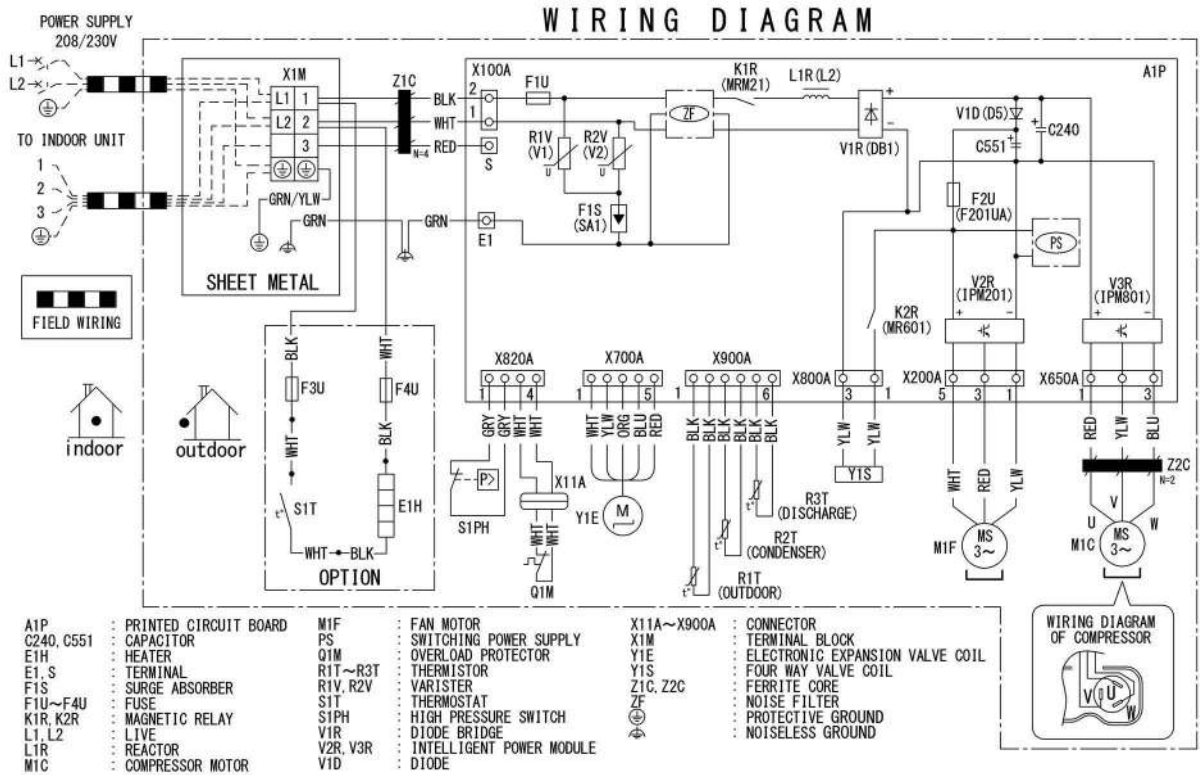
WIRING DIAGRAM

POWER SUPPLY
208/230V
L1
L2

TO INDOOR UNIT
1
2
3

FIELD WIRING

X1M
L1 1
L2 2
3
GRN/YLW
GRN
SHEET METAL

Z1C
N=4
BLK
WHT
RED
GRN

X100A
2
1
S
E1
F1U
K1R
(MRM21)
L1R (L2)
ZF
R1V
(V1)
R2V
(V2)
F1S
(SA1)
V1R (DB1)
V1D (D5)
C240
C551
F2U
(F201UA)
PS
A1P
K2R
(MR601)
V2R
(IPM201)
V3R
(IPM801)

X820A
1 4
X700A
1 5
X900A
1 6
X800A
3 1
X200A
5 3 1
X650A
5 3 1

BLK
WHT
F3U
F4U
WHT
BLK
S1T
E1H
WHT BLK
OPTION

indoor
outdoor

GRY GRY WHT WHT
S1PH
X11A
WHT WHT
Q1M
WHT YLW ORG BLU RED
Y1E
M
BLK BLK BLK BLK BLK BLK
R3T
(DISCHARGE)
R2T
(CONDENSER)
R1T
(OUTDOOR)
YLW YLW
Y1S
WHT RED YLW
M1F
MS
3~
RED YLW BLU
Z2C
N=2
U V W
M1C
MS
3~

A1P : PRINTED CIRCUIT BOARD
C240, C551 : CAPACITOR
E1H : HEATER
E1, S : TERMINAL
F1S : SURGE ABSORBER
F1U~F4U : FUSE
K1R, K2R : MAGNETIC RELAY
L1, L2 : LIVE
L1R : REACTOR
M1C : COMPRESSOR MOTOR

M1F : FAN MOTOR
PS : SWITCHING POWER SUPPLY
Q1M : OVERLOAD PROTECTOR
R1T~R3T : THERMISTOR
R1V, R2V : VARISTER
S1T : THERMOSTAT
S1PH : HIGH PRESSURE SWITCH
V1R : DIODE BRIDGE
V2R, V3R : INTELLIGENT POWER MODULE
V1D : DIODE

X11A~X900A : CONNECTOR
X1M : TERMINAL BLOCK
Y1E : ELECTRONIC EXPANSION VALVE COIL
Y1S : FOUR WAY VALVE COIL
Z1C, Z2C : FERRITE CORE
ZF : NOISE FILTER
: PROTECTIVE GROUND
: NOISELESS GROUND

WIRING DIAGRAM OF COMPRESSOR
V U W